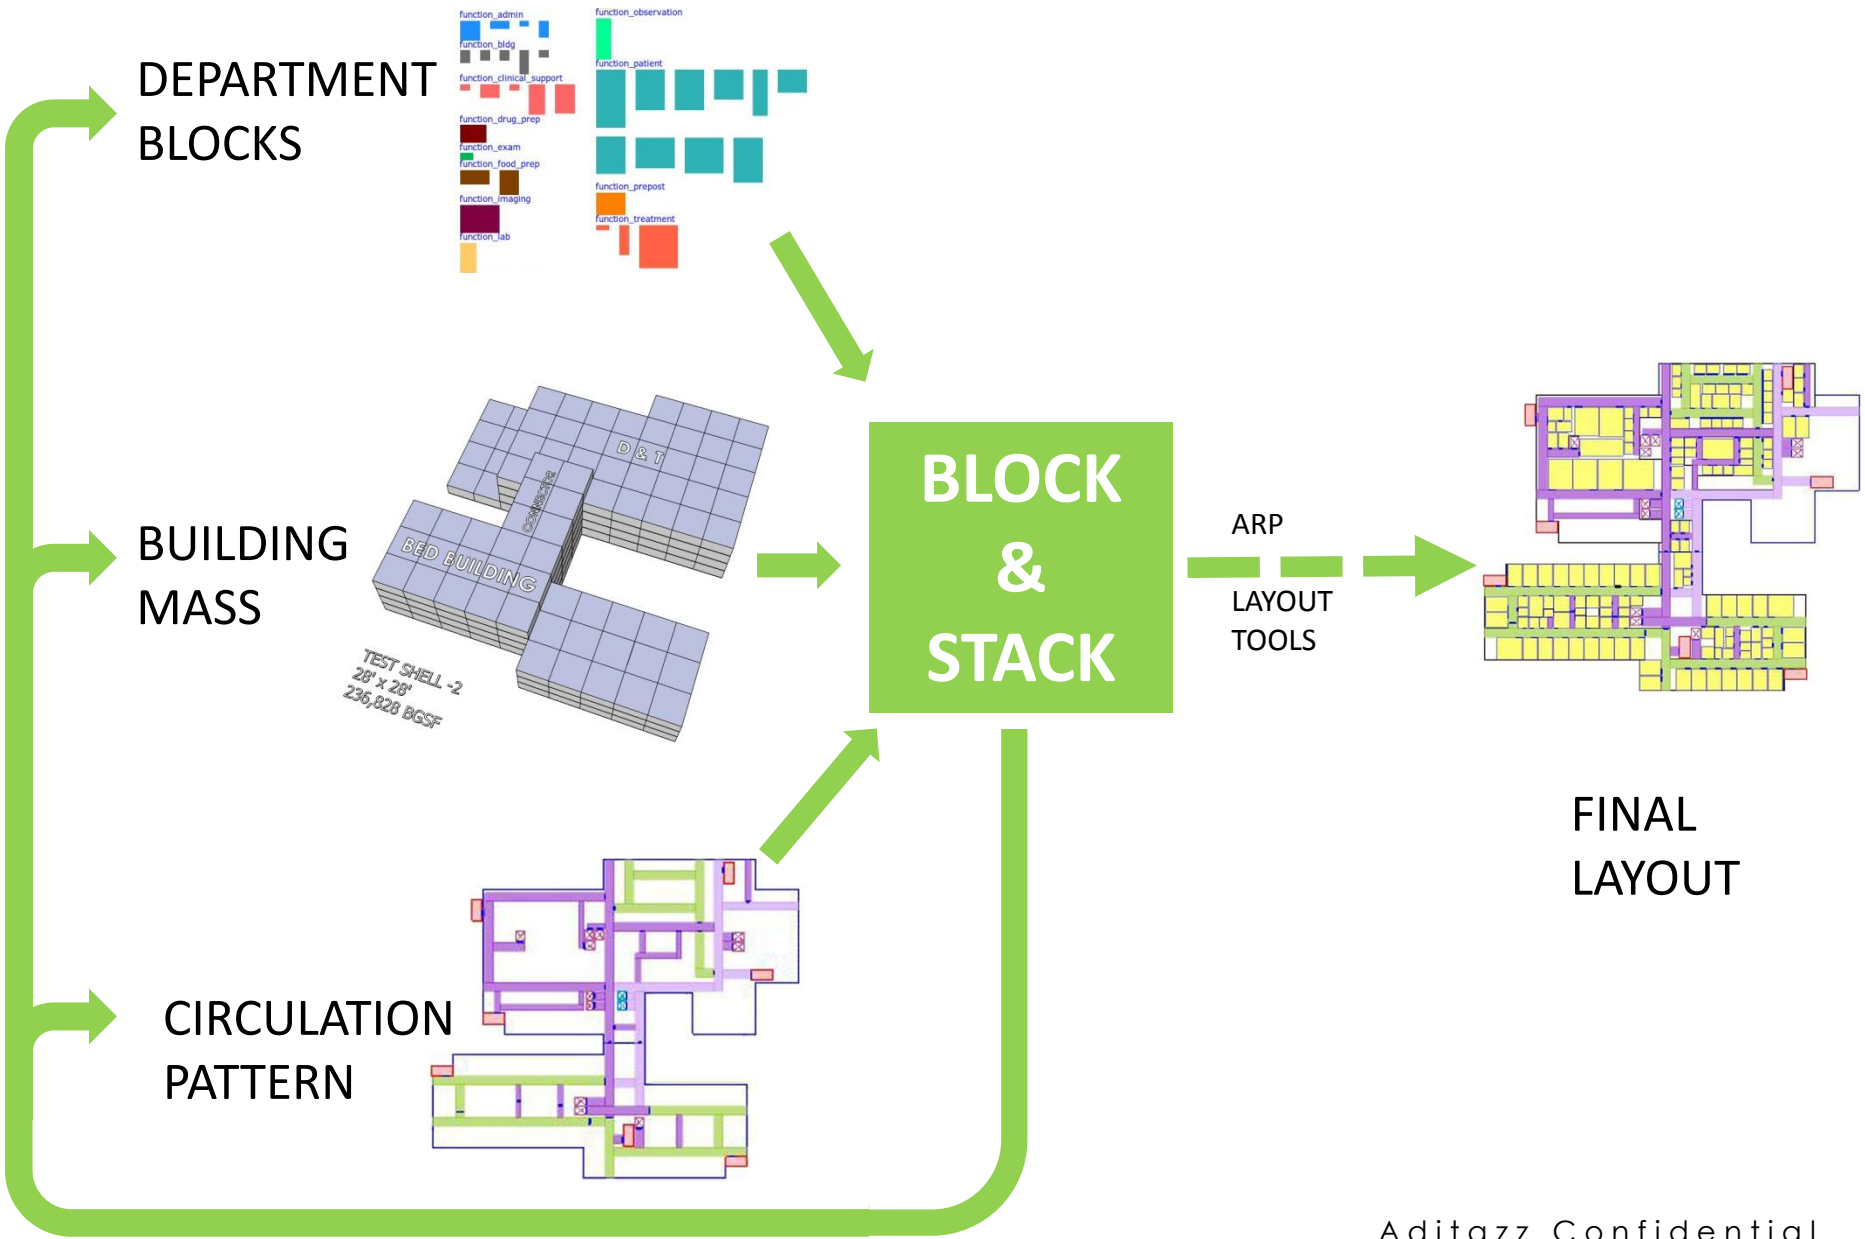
DEPARTMENT BLOCKS

function_admin
function_bldg
function_clinical_support
function_drug_prep
function_exam
function_food_prep
function_imaging
function_lab
function_observation
function_patient
function_prepost
function_treatment

BUILDING MASS

D & T
CONNECTOR
BED BUILDING
TEST SHELL -2
28' x 28'
236,828 BGSF

CIRCULATION PATTERN

BLOCK & STACK

ARP
LAYOUT TOOLS

FINAL LAYOUT

Aditazz Confidential